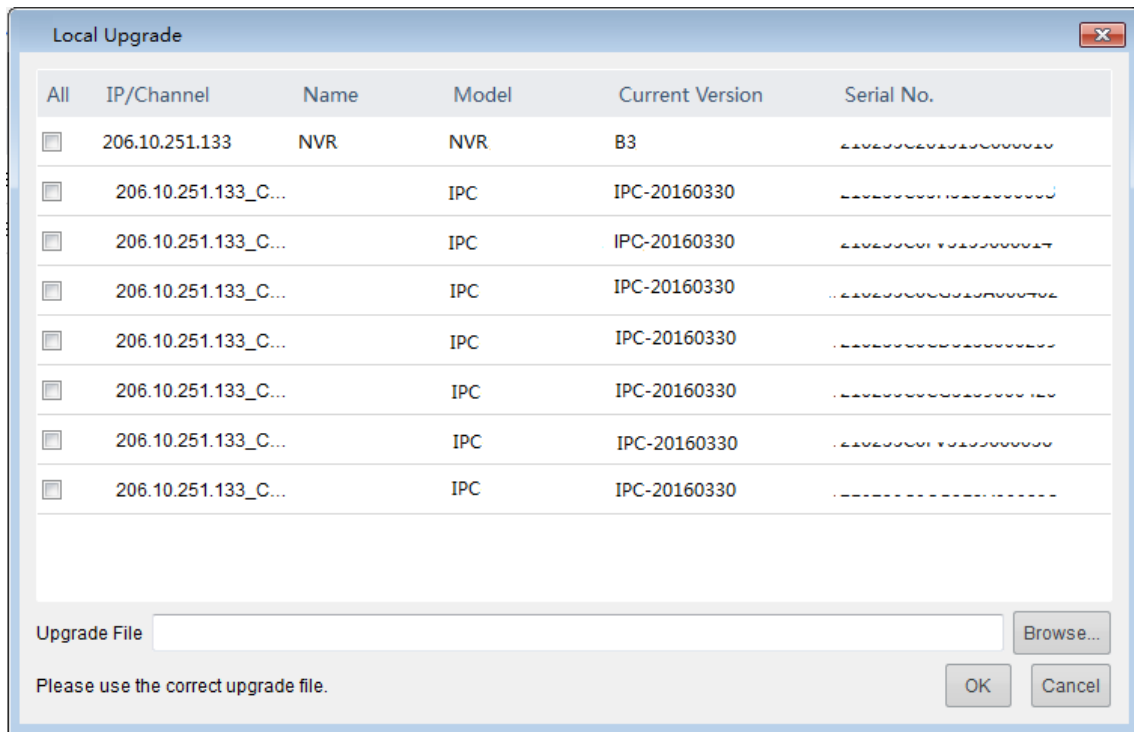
Local Upgrade

| All | IP/Channel | Name | Model | Current Version | Serial No. |
|---|---|---|---|---|---|
| | 206.10.251.133 | NVR | NVR | B3 | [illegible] |
| | 206.10.251.133_C... | | IPC | IPC-20160330 | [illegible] |
| | 206.10.251.133_C... | | IPC | IPC-20160330 | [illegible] |
| | 206.10.251.133_C... | | IPC | IPC-20160330 | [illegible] |
| | 206.10.251.133_C... | | IPC | IPC-20160330 | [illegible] |
| | 206.10.251.133_C... | | IPC | IPC-20160330 | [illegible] |
| | 206.10.251.133_C... | | IPC | IPC-20160330 | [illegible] |
| | 206.10.251.133_C... | | IPC | IPC-20160330 | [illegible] |

Upgrade File Browse...

Please use the correct upgrade file.

OK Cancel